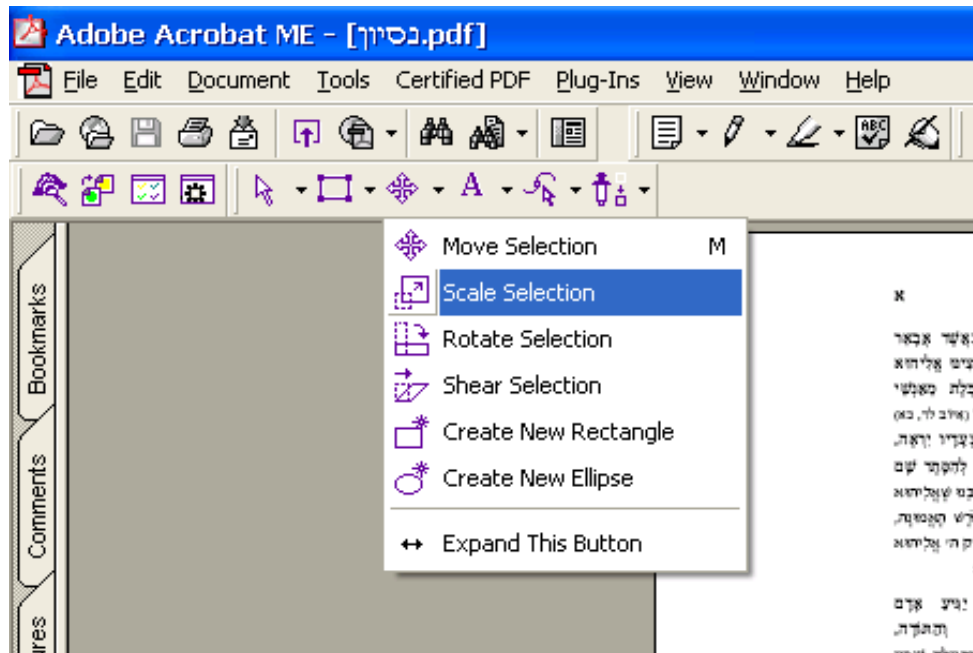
Adobe Acrobat ME - [נסיון.pdf]

File Edit Document Tools Certified PDF Plug-Ins View Window Help

Move Selection M
Scale Selection
Rotate Selection
Shear Selection
Create New Rectangle
Create New Ellipse
Expand This Button

Bookmarks
Comments
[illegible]res

א

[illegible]